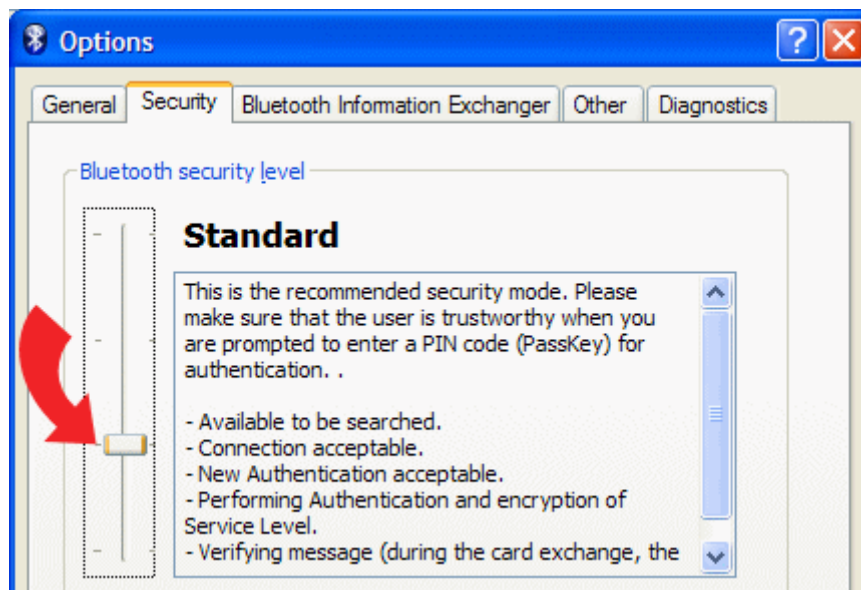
Options

?

General | Security | Bluetooth Information Exchanger | Other | Diagnostics

Bluetooth security level

Standard

This is the recommended security mode. Please make sure that the user is trustworthy when you are prompted to enter a PIN code (PassKey) for authentication. .

- Available to be searched.
- Connection acceptable.
- New Authentication acceptable.
- Performing Authentication and encryption of Service Level.
- Verifying message (during the card exchange, the